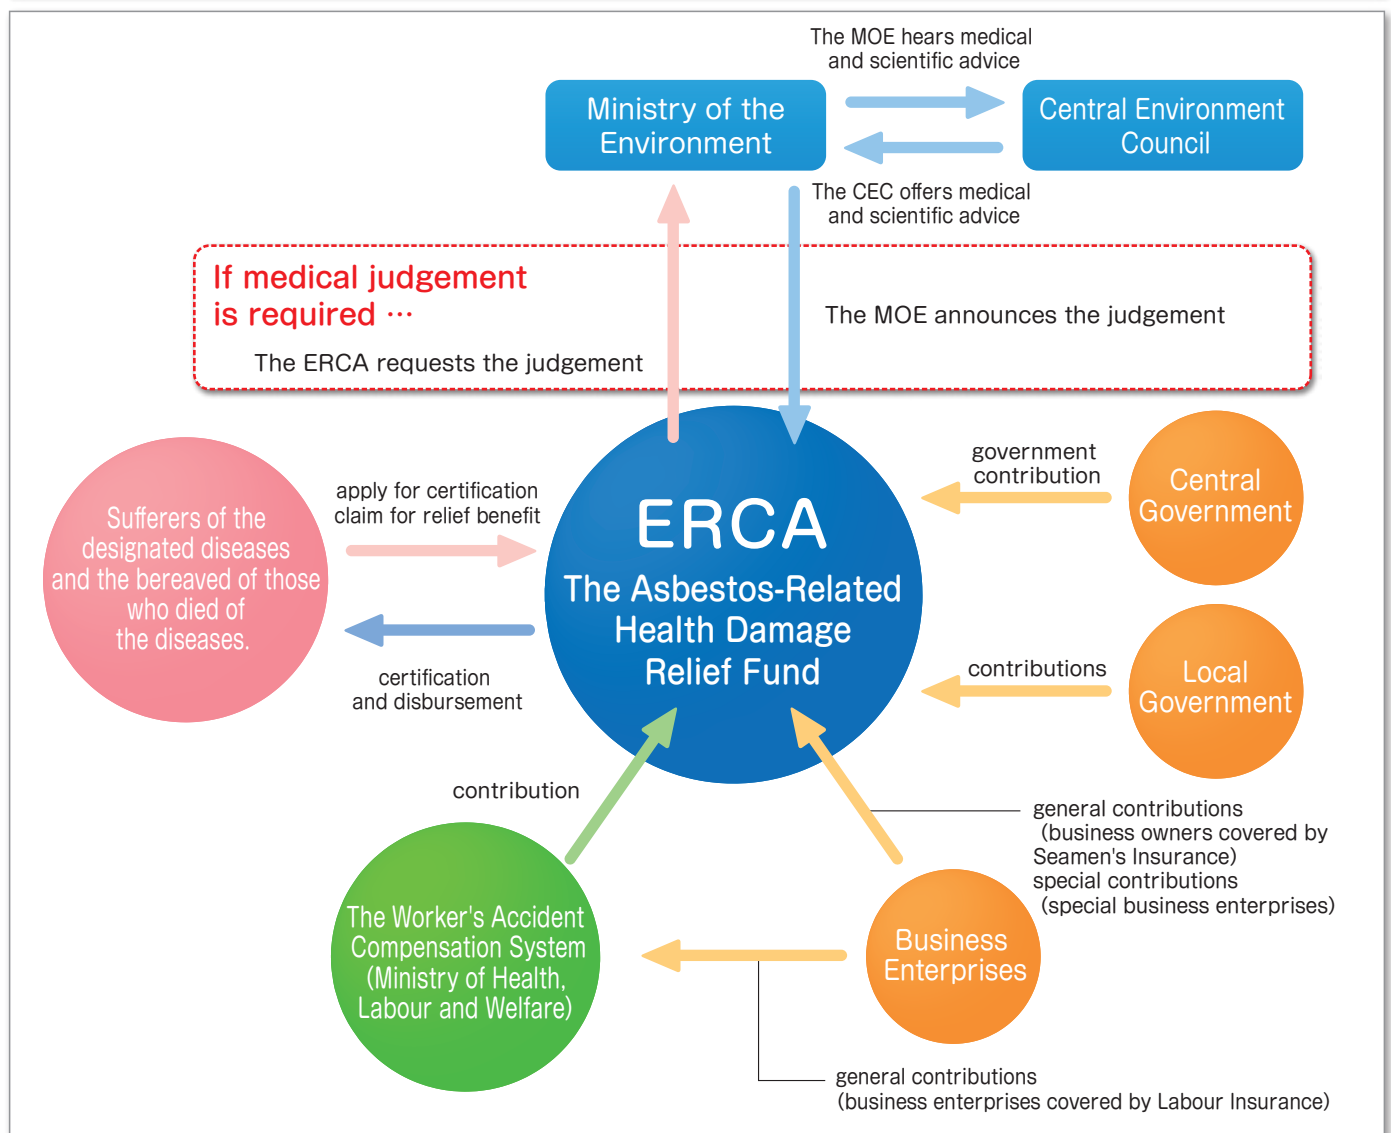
The MOE hears medical and scientific advice

Ministry of the Environment

Central Environment Council

The CEC offers medical and scientific advice

If medical judgement is required …

The ERCA requests the judgement

The MOE announces the judgement

Sufferers of the designated diseases and the bereaved of those who died of the diseases.

apply for certification
claim for relief benefit

certification and disbursement

ERCA
The Asbestos-Related Health Damage Relief Fund

government contribution

Central Government

contributions

Local Government

contribution

The Worker's Accident Compensation System (Ministry of Health, Labour and Welfare)

general contributions
(business owners covered by Seamen's Insurance)
special contributions
(special business enterprises)

Business Enterprises

general contributions
(business enterprises covered by Labour Insurance)